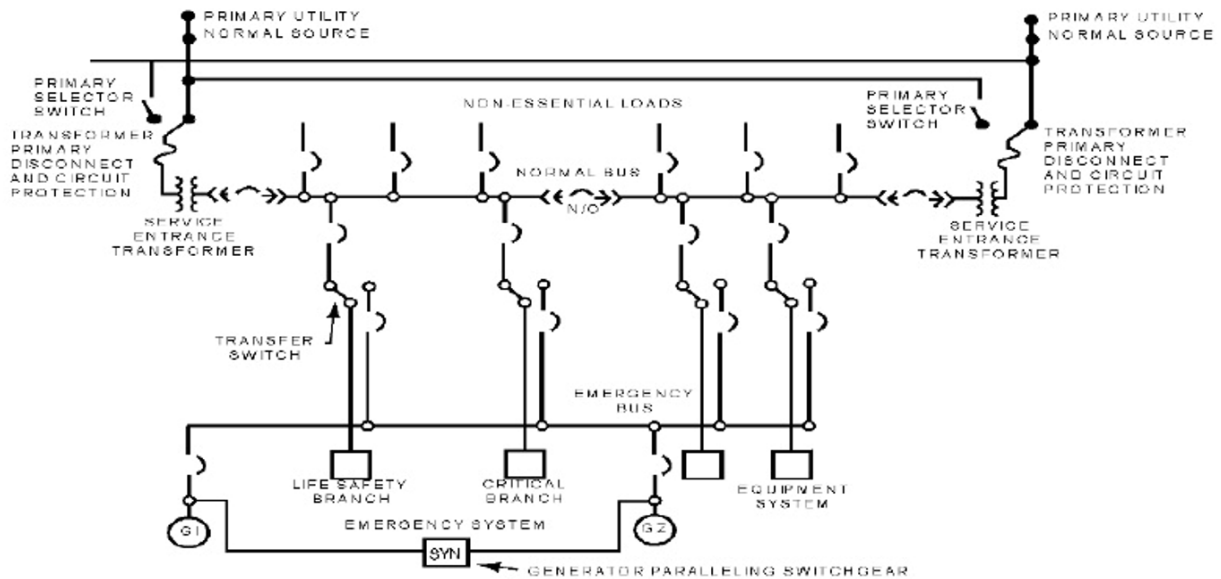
PRIMARY UTILITY NORMAL SOURCE

PRIMARY UTILITY NORMAL SOURCE

PRIMARY SELECTOR SWITCH

NON-ESSENTIAL LOADS

PRIMARY SELECTOR SWITCH

TRANSFORMER PRIMARY DISCONNECT AND CIRCUIT PROTECTION

NORMAL BUS

TRANSFORMER PRIMARY DISCONNECT AND CIRCUIT PROTECTION

N/O

SERVICE ENTRANCE TRANSFORMER

SERVICE ENTRANCE TRANSFORMER

TRANSFER SWITCH

EMERGENCY BUS

LIFE SAFETY BRANCH

CRITICAL BRANCH

EQUIPMENT SYSTEM

G1

EMERGENCY SYSTEM

G2

SYN

GENERATOR PARALLELING SWITCHGEAR